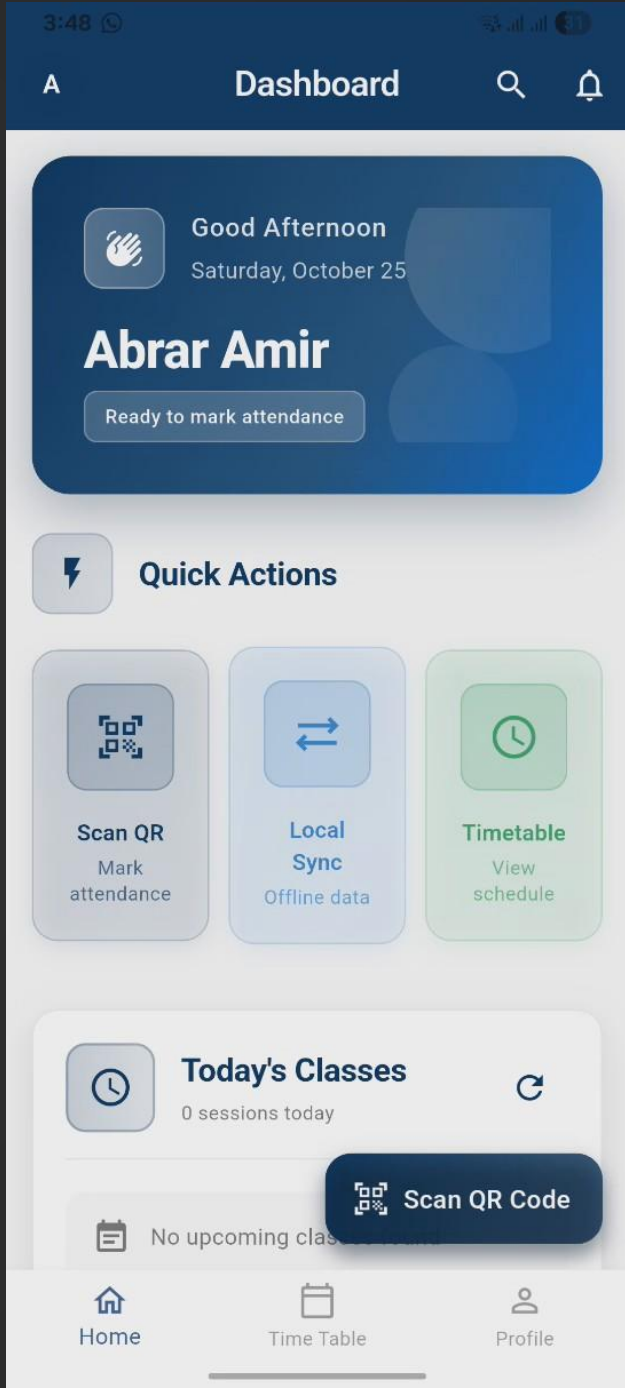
3:48

A

Dashboard

Good Afternoon

Saturday, October 25

Abrar Amir

Ready to mark attendance

Quick Actions

Scan QR
Mark attendance

Local Sync
Offline data

Timetable
View schedule

Today's Classes
0 sessions today

No upcoming clas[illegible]

Scan QR Code

Home

Time Table

Profile